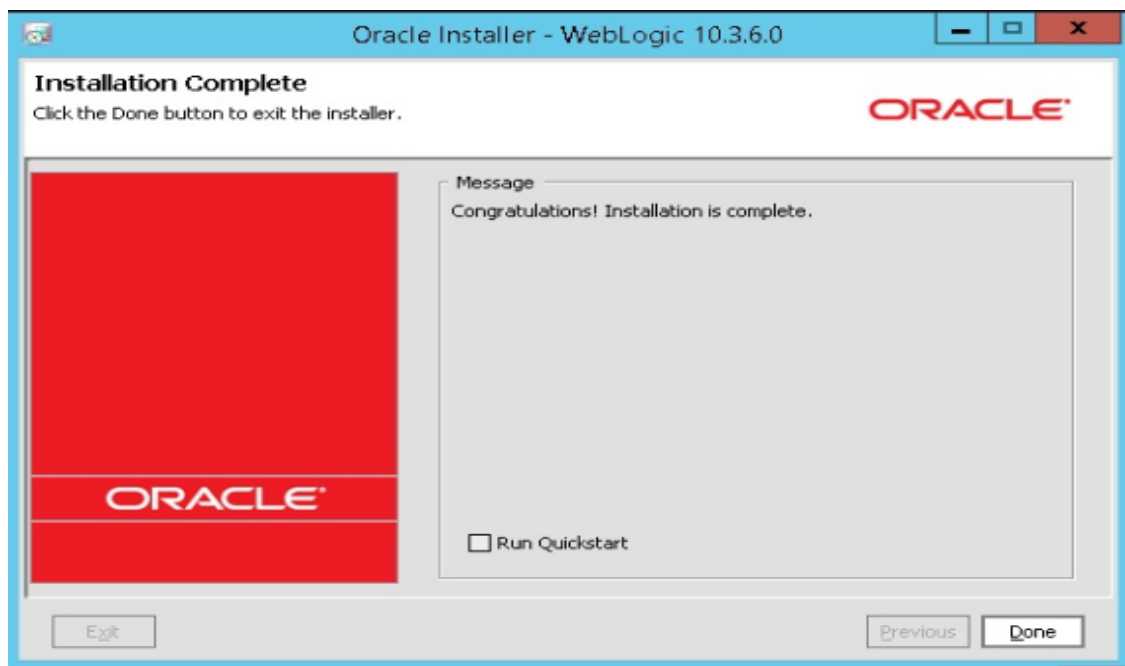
Oracle Installer - WebLogic 10.3.6.0

Installation Complete
Click the Done button to exit the installer.

ORACLE

ORACLE

Message
Congratulations! Installation is complete.

Run Quickstart

Exit

Previous

Done